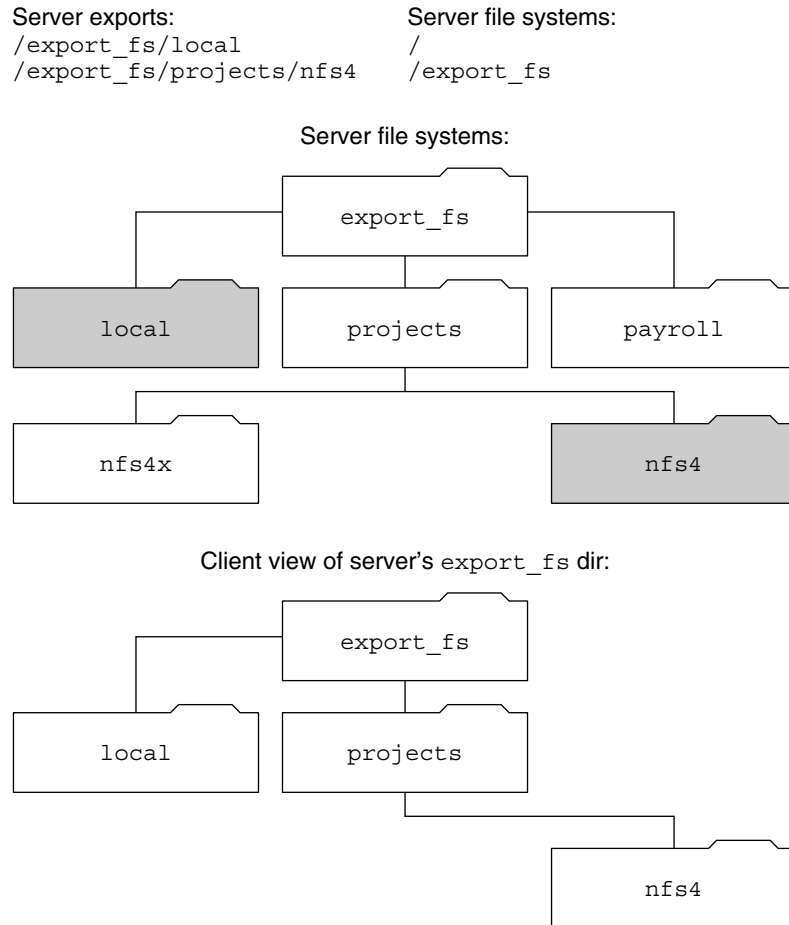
Server exports:
/export_fs/local
/export_fs/projects/nfs4

Server file systems:
/
/export_fs

Server file systems:

export_fs

local

projects

payroll

nfs4x

nfs4

Client view of server's export_fs dir:

export_fs

local

projects

nfs4